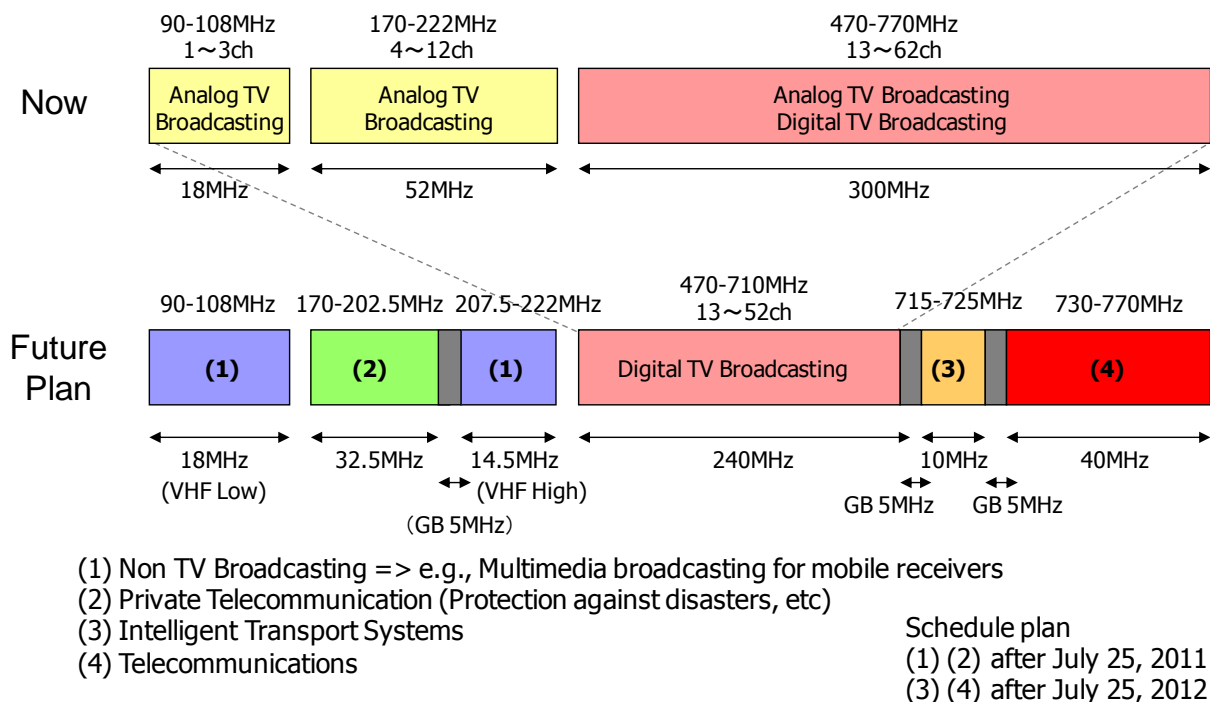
Now

90-108MHz
1～3ch

Analog TV Broadcasting

18MHz

170-222MHz
4～12ch

Analog TV Broadcasting

52MHz

470-770MHz
13～62ch

Analog TV Broadcasting
Digital TV Broadcasting

300MHz

Future Plan

90-108MHz

(1)

18MHz
(VHF Low)

170-202.5MHz

(2)

32.5MHz

207.5-222MHz

(1)

14.5MHz
(VHF High)

(GB 5MHz)

470-710MHz
13～52ch

Digital TV Broadcasting

240MHz

715-725MHz

(3)

10MHz

GB 5MHz

GB 5MHz

730-770MHz

(4)

40MHz

(1) Non TV Broadcasting => e.g., Multimedia broadcasting for mobile receivers
(2) Private Telecommunication (Protection against disasters, etc)
(3) Intelligent Transport Systems
(4) Telecommunications

Schedule plan
(1) (2) after July 25, 2011
(3) (4) after July 25, 2012